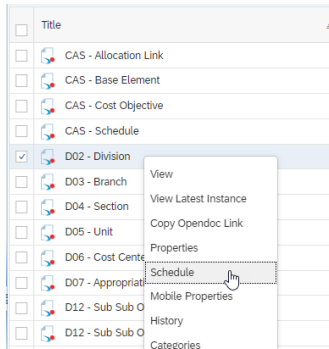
Title

CAS - Allocation Link

CAS - Base Element

CAS - Cost Objective

CAS - Schedule

D02 - Division

D03 - Branch

D04 - Section

D05 - Unit

D06 - Cost Cente

D07 - Appropriati

D12 - Sub Sub O

D12 - Sub Sub O

View

View Latest Instance

Copy Opendoc Link

Properties

Schedule

Mobile Properties

History

Categories